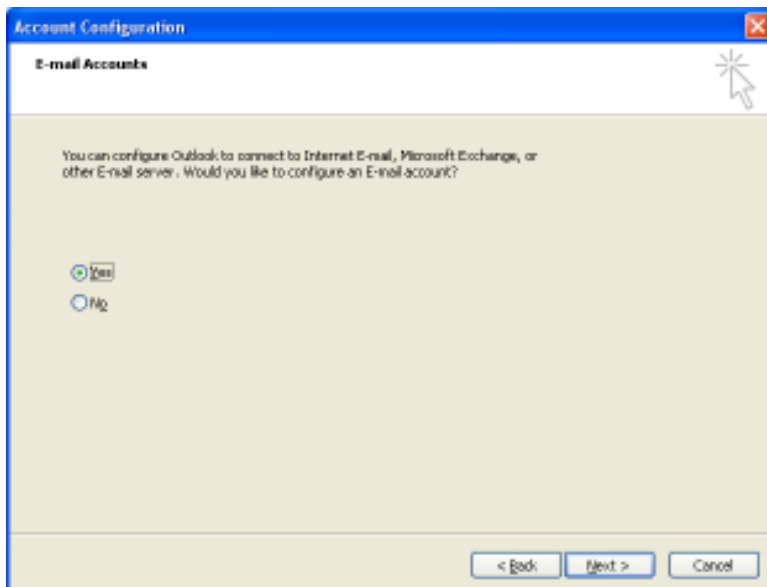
Account Configuration

E-mail Accounts

You can configure Outlook to connect to Internet E-mail, Microsoft Exchange, or other E-mail server. Would you like to configure an E-mail account?

Yes
No

< Back
Next >
Cancel